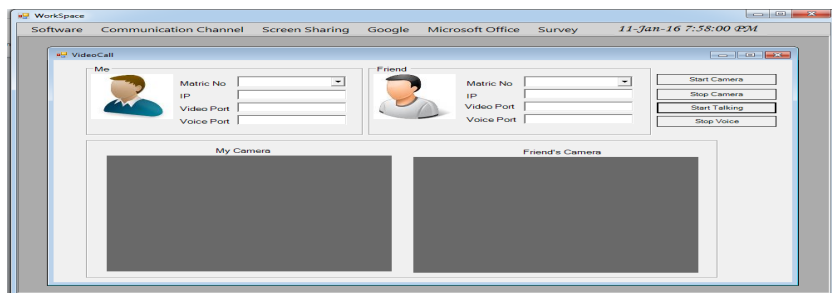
WorkSpace

Software Communication Channel Screen Sharing Google Microsoft Office Survey 11-Jan-16 7:58:00 PM

VideoCall

Me

Matric No
IP
Video Port
Voice Port

Friend

Matric No
IP
Video Port
Voice Port

Start Camera
Stop Camera
Start Talking
Stop Voice

My Camera

Friend's Camera